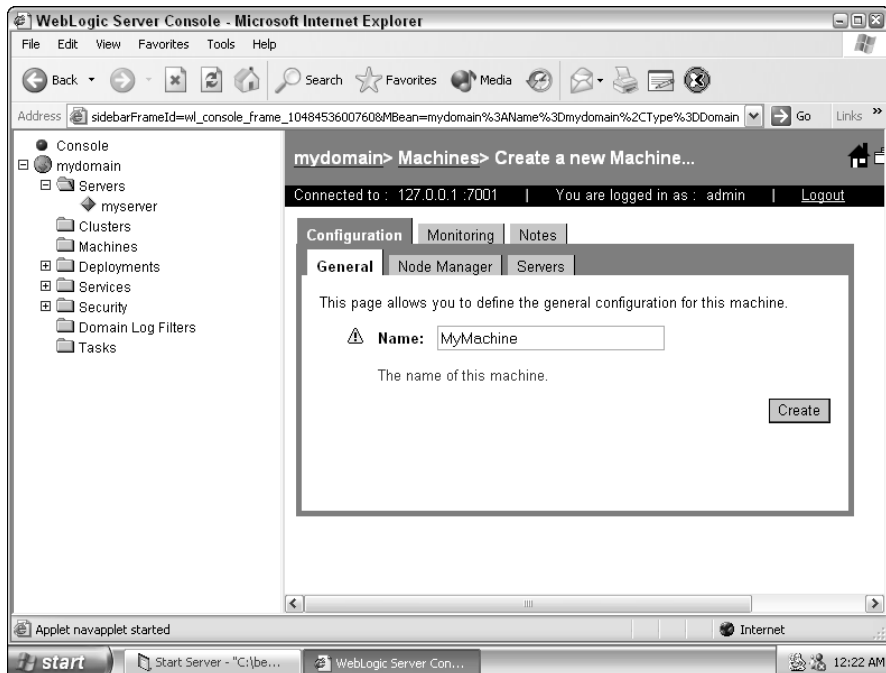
WebLogic Server Console - Microsoft Internet Explorer

File Edit View Favorites Tools Help

Back Search Favorites Media

Address sidebarFrameId=wl_console_frame_1048453600760&MBean=mydomain%3AName%3Dmydomain%2CType%3DDomain Go Links »

Console
mydomain
Servers
myserver
Clusters
Machines
Deployments
Services
Security
Domain Log Filters
Tasks

mydomain> Machines> Create a new Machine...

Connected to : 127.0.0.1 :7001 | You are logged in as : admin | Logout

Configuration | Monitoring | Notes

General | Node Manager | Servers

This page allows you to define the general configuration for this machine.

Name: MyMachine

The name of this machine.

Create

Applet navapplet started

Internet

start | Start Server - "C:\be... | WebLogic Server Con... | 12:22 AM